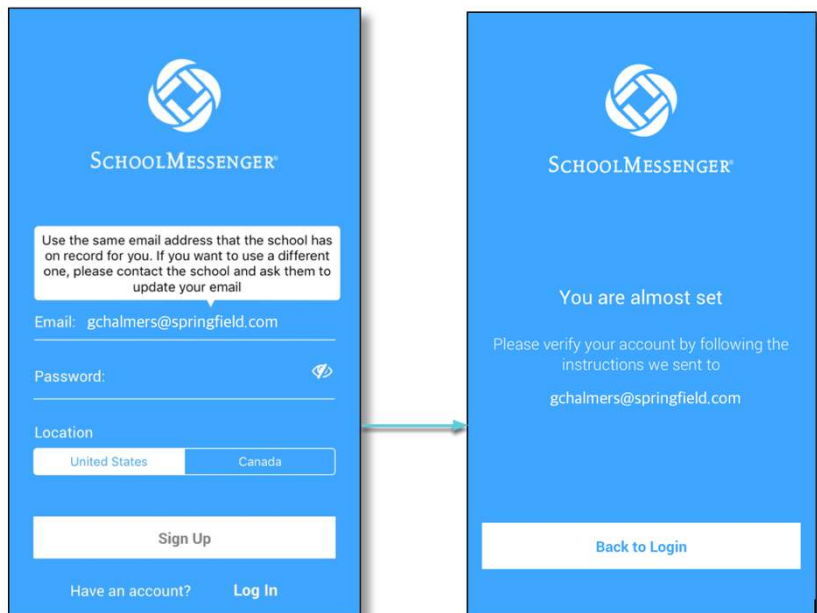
SCHOOLMESSENGER®

Use the same email address that the school has on record for you. If you want to use a different one, please contact the school and ask them to update your email

Email: gchalmers@springfield.com

Password:

Location

United States | Canada

Sign Up

Have an account? Log In

SCHOOLMESSENGER®

You are almost set

Please verify your account by following the instructions we sent to

gchalmers@springfield.com

Back to Login